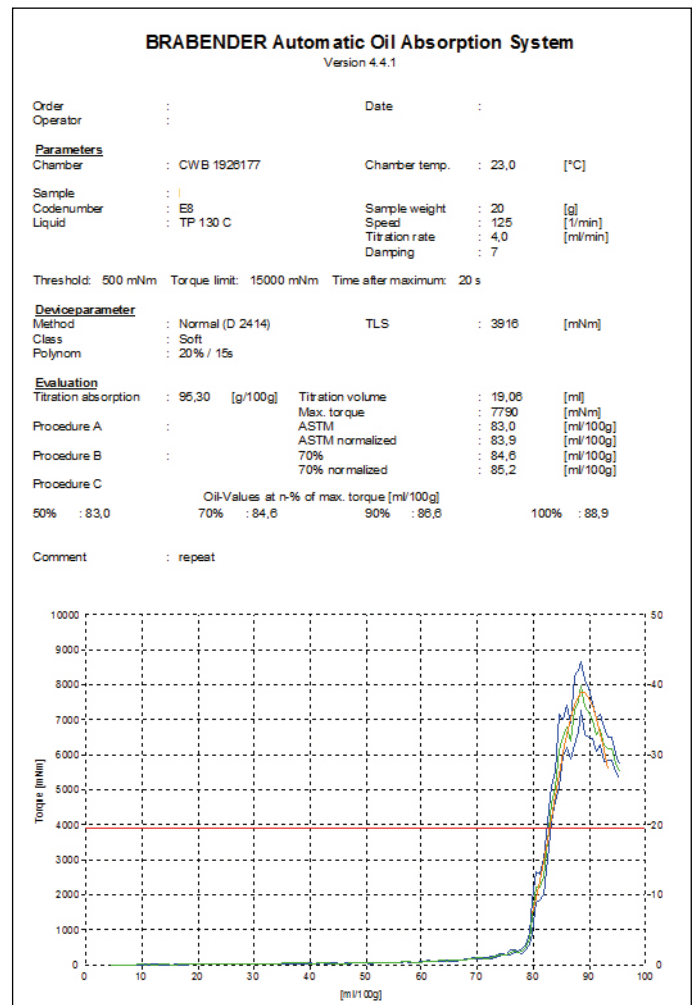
BRABENDER Automatic Oil Absorption System
Version 4.4.1

Order :
Operator :

Date :

Parameters

| | | | | |
|---|---|---|---|---|
| Chamber | : CWB 1926177 | Chamber temp. | : 23,0 | [°C] |
| Sample | : | | | |
| Codenumber | : E8 | Sample weight | : 20 | [g] |
| Liquid | : TP 130 C | Speed | : 125 | [1/min] |
| | | Titration rate | : 4,0 | [ml/min] |
| | | Damping | : 7 | |

Threshold: 500 mNm Torque limit: 15000 mNm Time after maximum: 20 s

Deviceparameter

| | | | | |
|---|---|---|---|---|
| Method | : Normal (D 2414) | TLS | : 3916 | [mNm] |
| Class | : Soft | | | |
| Polynom | : 20% / 15s | | | |

Evaluation

| | | | | |
|---|---|---|---|---|
| Titration absorption | : 95,30 [g/100g] | Titration volume | : 19,06 | [ml] |
| | | Max. torque | : 7790 | [mNm] |
| Procedure A | : | ASTM | : 83,0 | [ml/100g] |
| | | ASTM normalized | : 83,9 | [ml/100g] |
| Procedure B | : | 70% | : 84,6 | [ml/100g] |
| | | 70% normalized | : 85,2 | [ml/100g] |

Procedure C
Oil-Values at n-% of max. torque [ml/100g]
50% : 83,0 70% : 84,6 90% : 86,6 100% : 88,9

Comment : repeat

10000
9000
8000
7000
6000
5000
4000
3000
2000
1000
0
Torque [mNm]
0 10 20 30 40 50 60 70 80 90 100
[ml/100g]
50
40
30
20
10
0